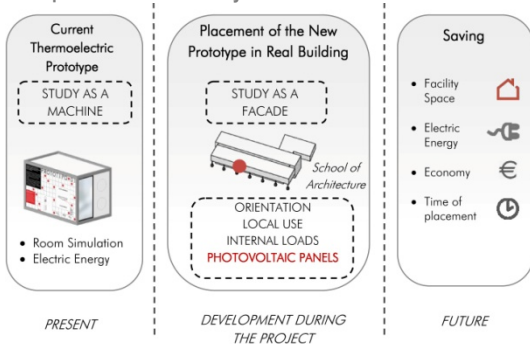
Current Thermoelectric Prototype

STUDY AS A MACHINE

• Room Simulation
• Electric Energy

PRESENT

Placement of the New Prototype in Real Building

STUDY AS A FACADE

School of Architecture

ORIENTATION
LOCAL USE
INTERNAL LOADS
PHOTOVOLTAIC PANELS

DEVELOPMENT DURING THE PROJECT

Saving

• Facility Space
• Electric Energy
• Economy €
• Time of placement

FUTURE